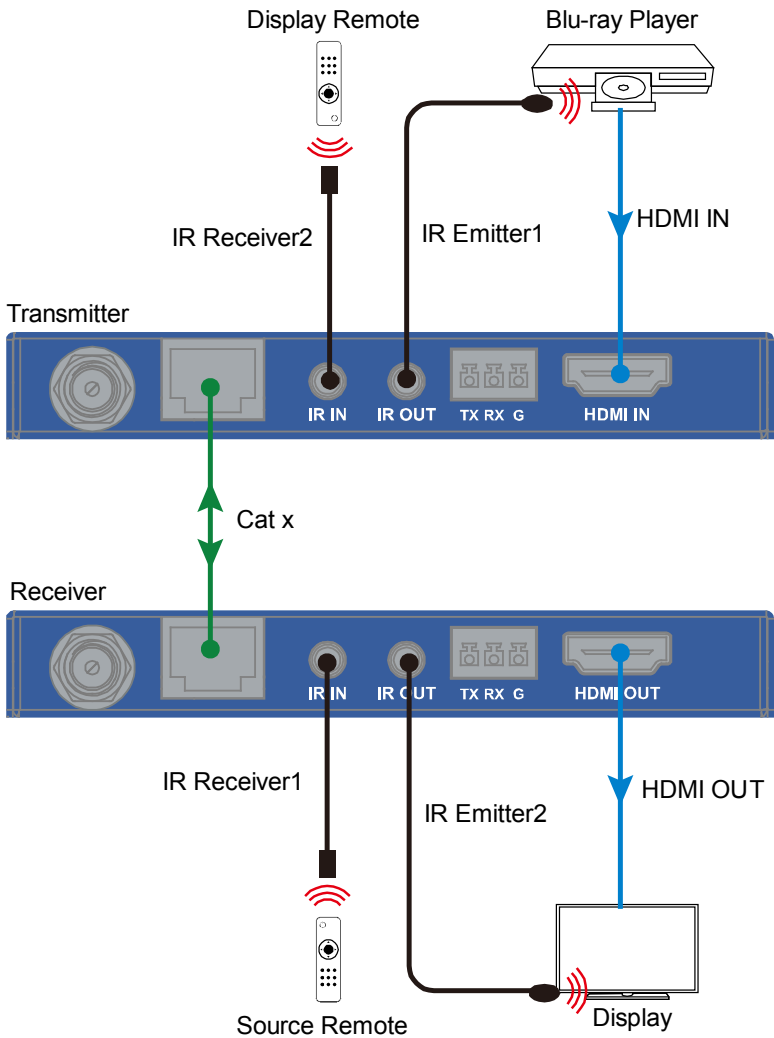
Display Remote

Blu-ray Player

IR Receiver2

IR Emitter1

HDMI IN

Transmitter

IR IN

IR OUT

TX RX G

HDMI IN

Cat x

Receiver

IR IN

IR OUT

TX RX G

HDMI OUT

IR Receiver1

HDMI OUT

IR Emitter2

Source Remote

Display